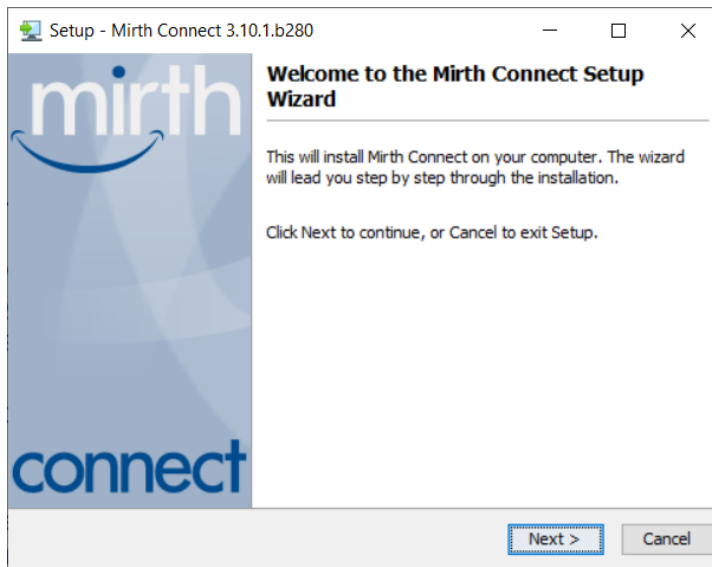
Setup - Mirth Connect 3.10.1.b280

mirth

connect

Welcome to the Mirth Connect Setup Wizard

This will install Mirth Connect on your computer. The wizard will lead you step by step through the installation.

Click Next to continue, or Cancel to exit Setup.

Next >

Cancel